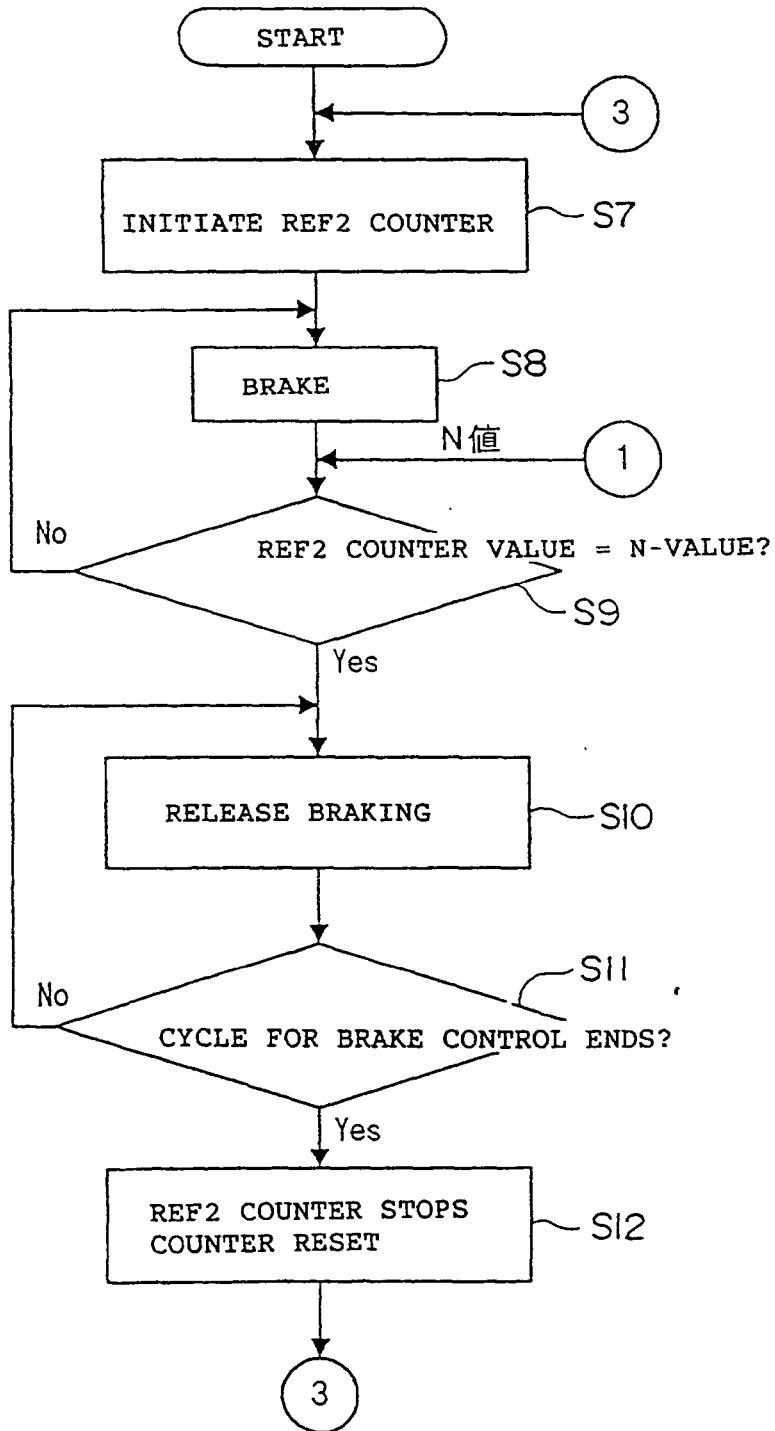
START

3

INITIATE REF2 COUNTER

S7

BRAKE

S8

N値

1

No

REF2 COUNTER VALUE = N-VALUE?

S9

Yes

RELEASE BRAKING

S10

S11

No

CYCLE FOR BRAKE CONTROL ENDS?

Yes

REF2 COUNTER STOPS
COUNTER RESET

S12

3